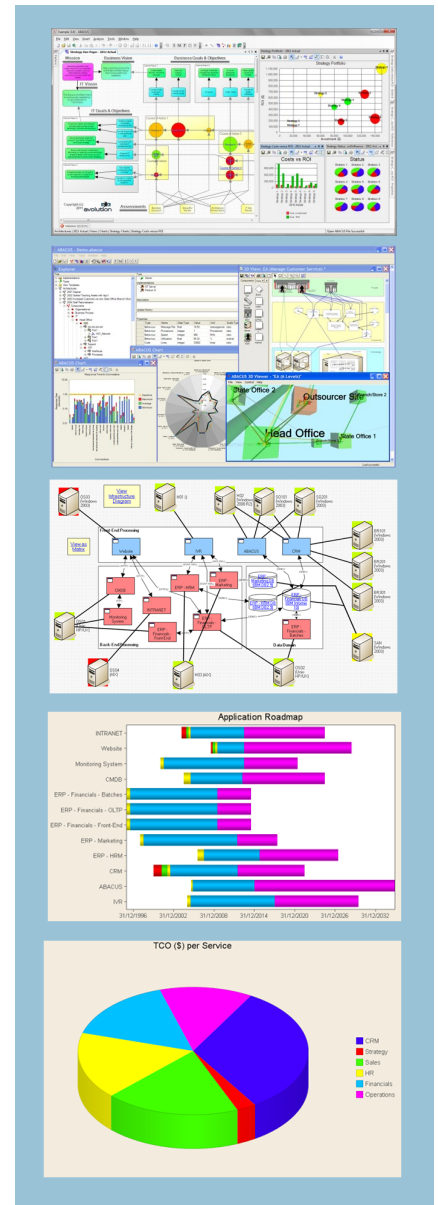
Mission

Business Vision

Business Goals & Objectives

IT Goals & Objectives

Strategy Portfolio

Status

Costs vs ROI

evolution

Assessments

ABACUS

Explorer

3D Viewer

Outsourcer Site

Head Office

State Office 1

State Office 2

View Infrastructure Diagram

View as Matrix

Front-End Processing

Website

IVR

ABACUS

CRM

CMDB

ERP - HRM

ERP - Marketing

INTRANET

Monitoring System

ERP - Financials - OLTP

ERP - Financials - Front-End

ERP - Financials - Batches

Back-End Processing

Data Domain

Application Roadmap

| |
|---|
| INTRANET |
| Website |
| Monitoring System |
| CMDB |
| ERP - Financials - Batches |
| ERP - Financials - OLTP |
| ERP - Financials - Front-End |
| ERP - Marketing |
| ERP - HRM |
| CRM |
| ABACUS |
| IVR |

31/12/1996 31/12/2002 31/12/2008 31/12/2014 31/12/2020 31/12/2026 31/12/2032

TCO ($) per Service

CRM
Strategy
Sales
HR
Financials
Operations